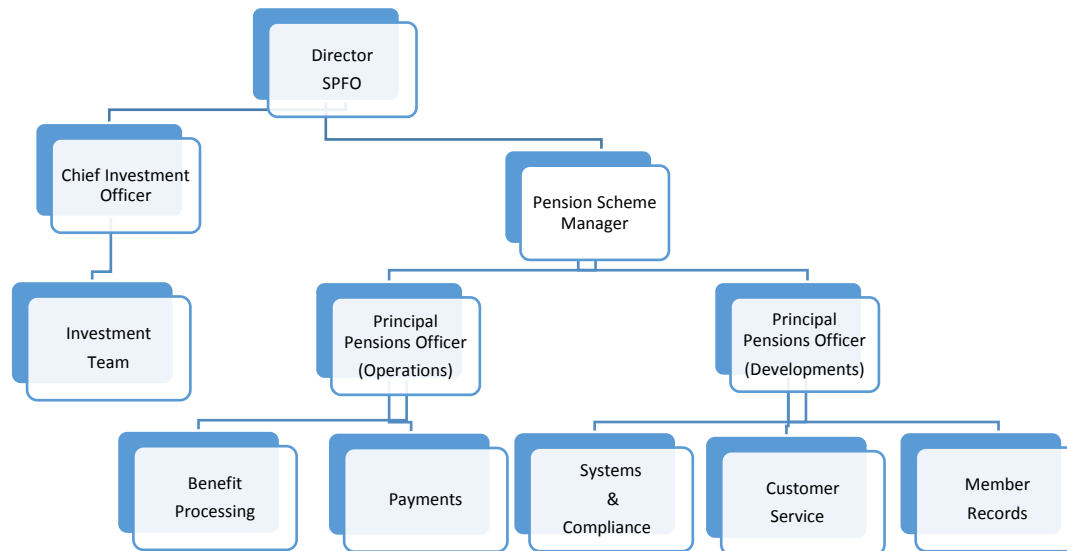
Director SPFO

Chief Investment Officer

Pension Scheme Manager

Investment Team

Principal Pensions Officer (Operations)

Principal Pensions Officer (Developments)

Benefit Processing

Payments

Systems & Compliance

Customer Service

Member Records